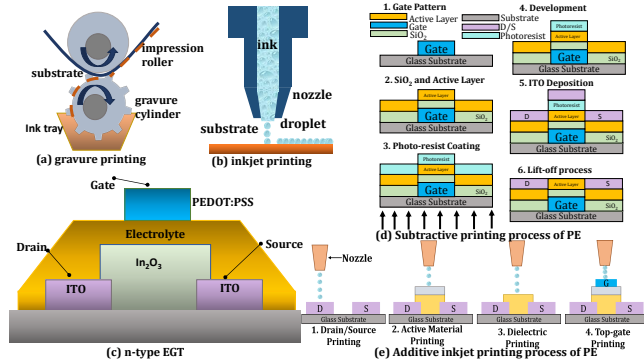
impression roller

substrate

gravure cylinder

Ink tray

(a) gravure printing

ink

nozzle

substrate

droplet

(b) inkjet printing

1. Gate Pattern

Active Layer

Gate

$SiO_2$

Substrate

D/S

Photoresist

Gate

Glass Substrate

2. $SiO_2$ and Active Layer

Active Layer

Gate

$SiO_2$

Glass Substrate

3. Photo-resist Coating

Photoresist

Active Layer

Gate

$SiO_2$

Glass Substrate

4. Development

Photoresist

Active Layer

Gate

$SiO_2$

Glass Substrate

5. ITO Deposition

Photoresist

D

Active Layer

S

Gate

$SiO_2$

Glass Substrate

6. Lift-off process

D

Active Layer

S

Gate

$SiO_2$

Glass Substrate

(d) Subtractive printing process of PE

Gate

PEDOT:PSS

Electrolyte

Drain

Source

$In_2O_3$

ITO

ITO

(c) n-type EGT

Nozzle

D

S

Glass Substrate

1. Drain/Source Printing

D

S

Glass Substrate

2. Active Material Printing

D

S

Glass Substrate

3. Dielectric Printing

G

D

S

Glass Substrate

4. Top-gate Printing

(e) Additive inkjet printing process of PE